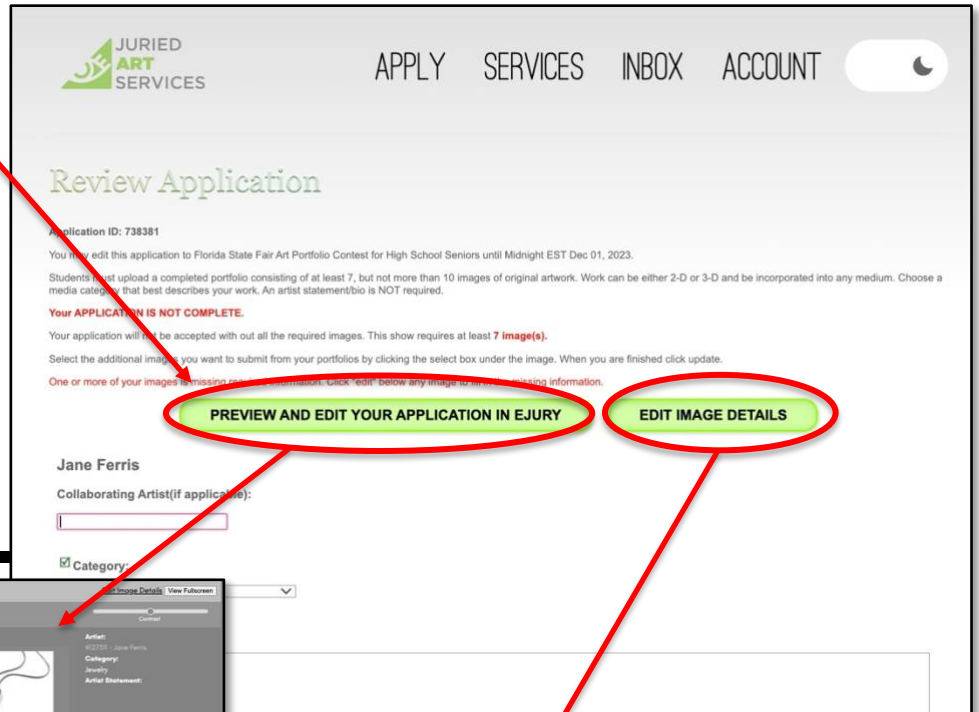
JURIED ART SERVICES

APPLY SERVICES INBOX ACCOUNT

Review Application

Application ID: 738381

You may edit this application to Florida State Fair Art Portfolio Contest for High School Seniors until Midnight EST Dec 01, 2023.

Students must upload a completed portfolio consisting of at least 7, but not more than 10 images of original artwork. Work can be either 2-D or 3-D and be incorporated into any medium. Choose a media category that best describes your work. An artist statement/bio is NOT required.

Your APPLICATION IS NOT COMPLETE.

Your application will not be accepted with out all the required images. This show requires at least 7 image(s).

Select the additional images you want to submit from your portfolios by clicking the select box under the image. When you are finished click update.

One or more of your images is missing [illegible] information. Click "edit" below any image to fill in the missing information.

PREVIEW AND EDIT YOUR APPLICATION IN EJURY

EDIT IMAGE DETAILS

Jane Ferris

Collaborating Artist(if applicable):

Category:

Edit Image Details View Fullscreen

Contrast

Artist:
#12751 - Jane Ferris

Category:
Jewelry

Artist Statement: